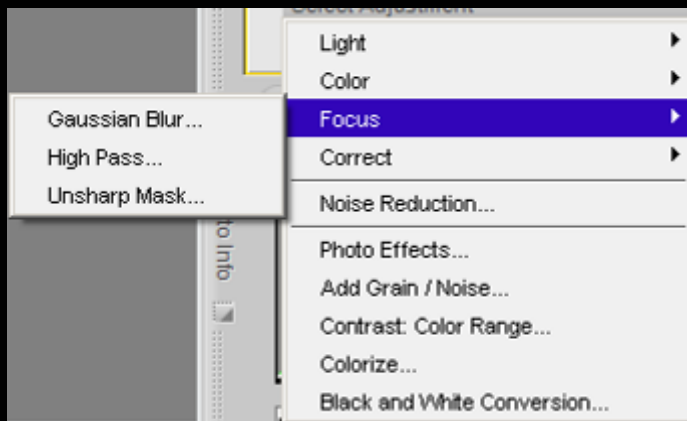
Select Adjustment

Light
Color
Focus
Correct
Noise Reduction...
Photo Effects...
Add Grain / Noise...
Contrast: Color Range...
Colorize...
Black and White Conversion...

Gaussian Blur...
High Pass...
Unsharp Mask...

to Info